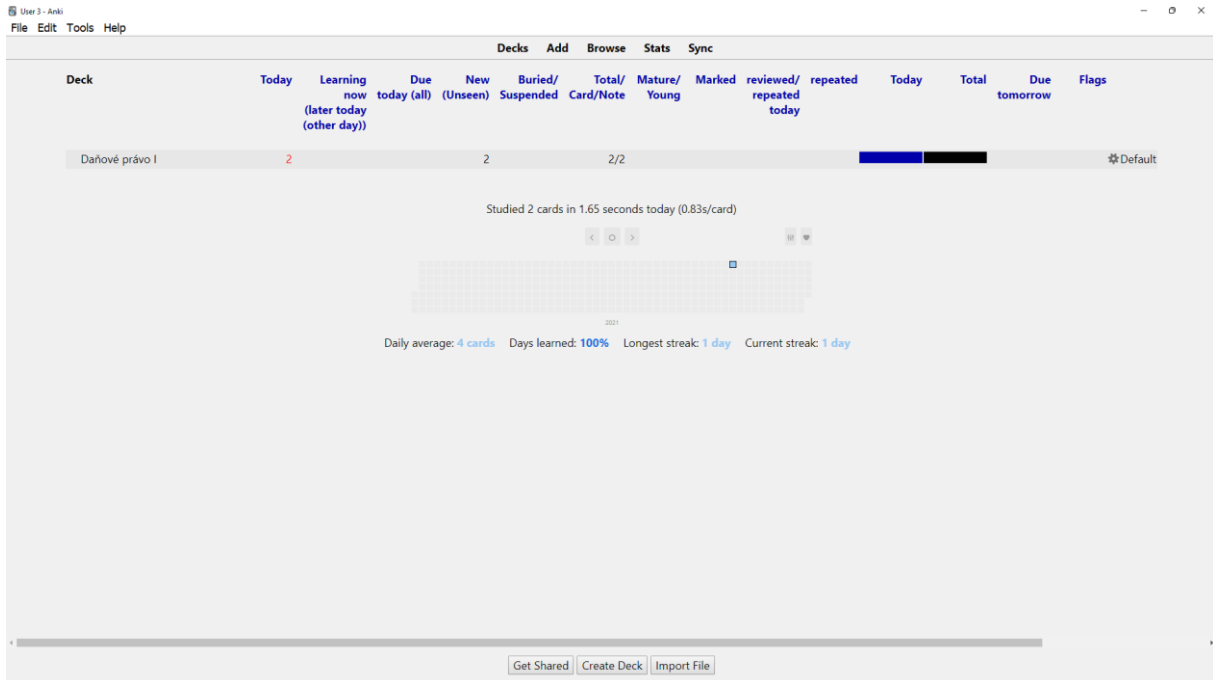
User 3 - Anki
File Edit Tools Help

Decks Add Browse Stats Sync

| Deck | Today | Learning now (later today (other day)) | Due today (all) | New (Unseen) | Buried/ Suspended | Total/ Card/Note | Mature/ Young | Marked | reviewed/ repeated today | repeated | Today | Total | Due tomorrow | Flags | |
|---|---|---|---|---|---|---|---|---|---|---|---|---|---|---|---|
| Daňové právo I | 2 | | | 2 | | 2/2 | | | | | | | | | Default |

Studied 2 cards in 1.65 seconds today (0.83s/card)

2021

Daily average: 4 cards Days learned: 100% Longest streak: 1 day Current streak: 1 day

Get Shared Create Deck Import File